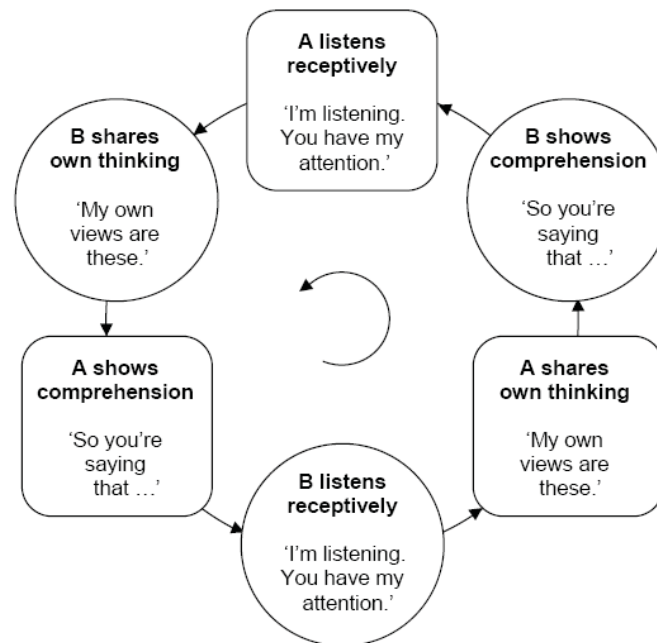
A listens receptively

'I'm listening. You have my attention.'

B shares own thinking

'My own views are these.'

A shows comprehension

'So you're saying that …'

B listens receptively

'I'm listening. You have my attention.'

A shares own thinking

'My own views are these.'

B shows comprehension

'So you're saying that …'